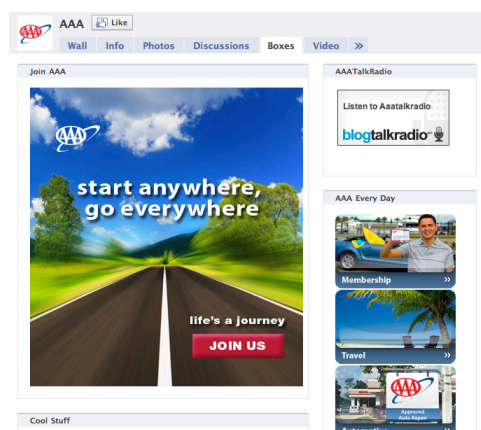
AAA
AAA Like
Wall Info Photos Discussions Boxes Video »

Join AAA

AAA
start anywhere, go everywhere
life's a journey
JOIN US

Cool Stuff

AAATalkRadio

Listen to Aaatalkradio
blogtalkradio

AAA Every Day

Membership »

Travel »

AAA
Approved Auto Repair
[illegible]